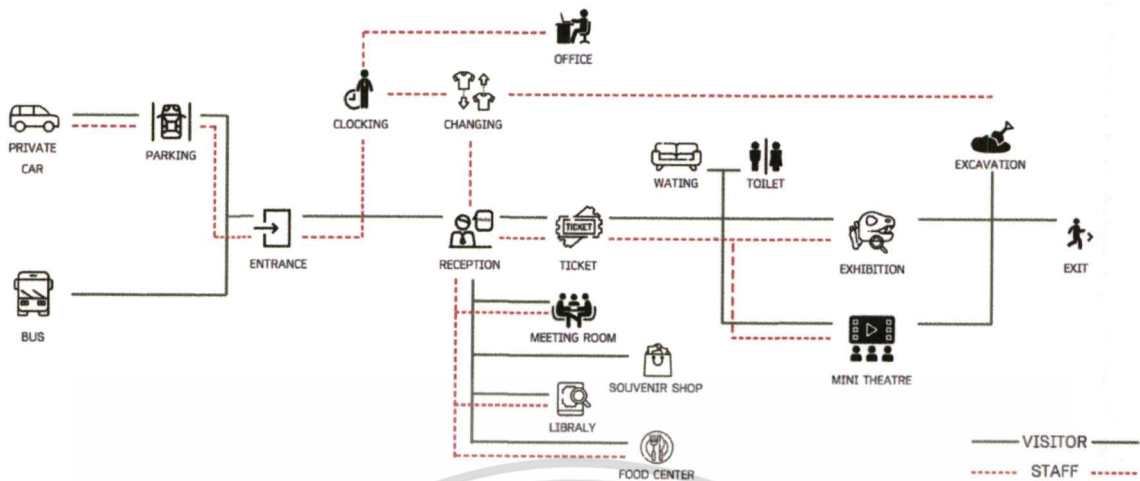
OFFICE

PRIVATE CAR

PARKING

CLOCKING

CHANGING

WATING

TOILET

EXCAVATION

ENTRANCE

RECEPTION

TICKET

TICKET

EXHIBITION

EXIT

BUS

MEETING ROOM

SOUVENIR SHOP

MINI THEATRE

LIBRALY

FOOD CENTER

VISITOR

STAFF